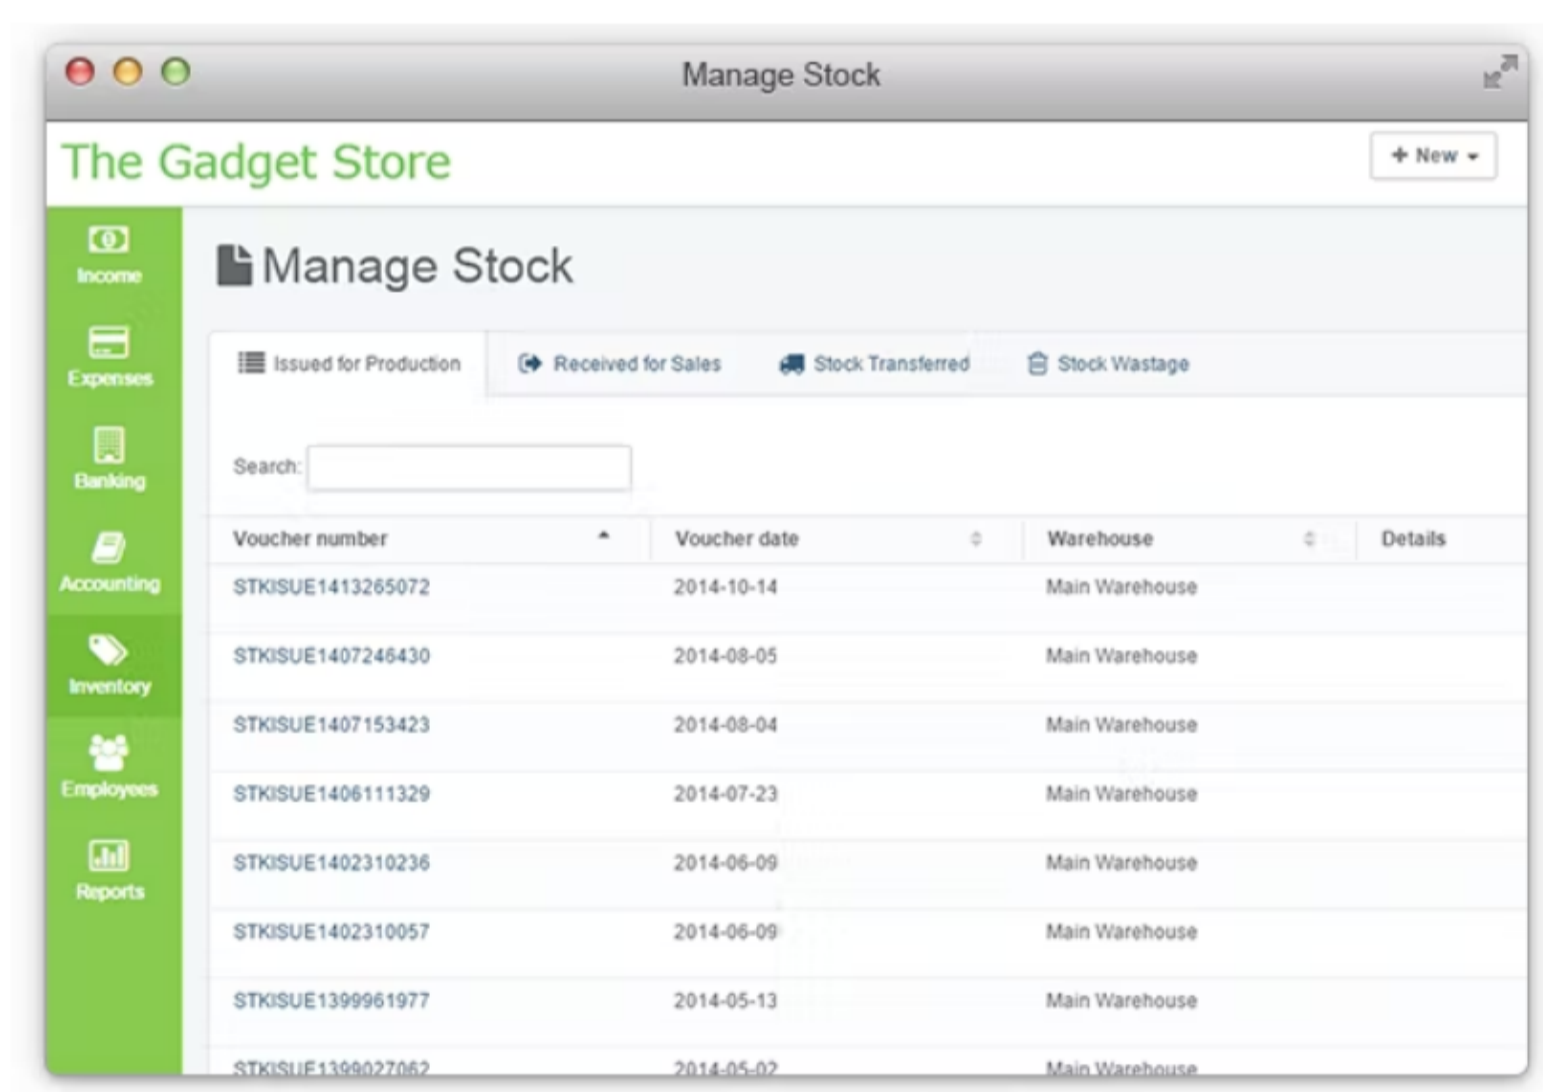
Manage Stock

The Gadget Store

+ New

Income
Expenses
Banking
Accounting
Inventory
Employees
Reports

Manage Stock

Issued for Production
Received for Sales
Stock Transferred
Stock Wastage

Search:

| Voucher number | Voucher date | Warehouse | Details |
|---|---|---|---|
| STKISUE1413265072 | 2014-10-14 | Main Warehouse | |
| STKISUE1407246430 | 2014-08-05 | Main Warehouse | |
| STKISUE1407153423 | 2014-08-04 | Main Warehouse | |
| STKISUE1406111329 | 2014-07-23 | Main Warehouse | |
| STKISUE1402310236 | 2014-06-09 | Main Warehouse | |
| STKISUE1402310057 | 2014-06-09 | Main Warehouse | |
| STKISUE1399961977 | 2014-05-13 | Main Warehouse | |
| STKISUE1399027062 | 2014-05-02 | Main Warehouse | |